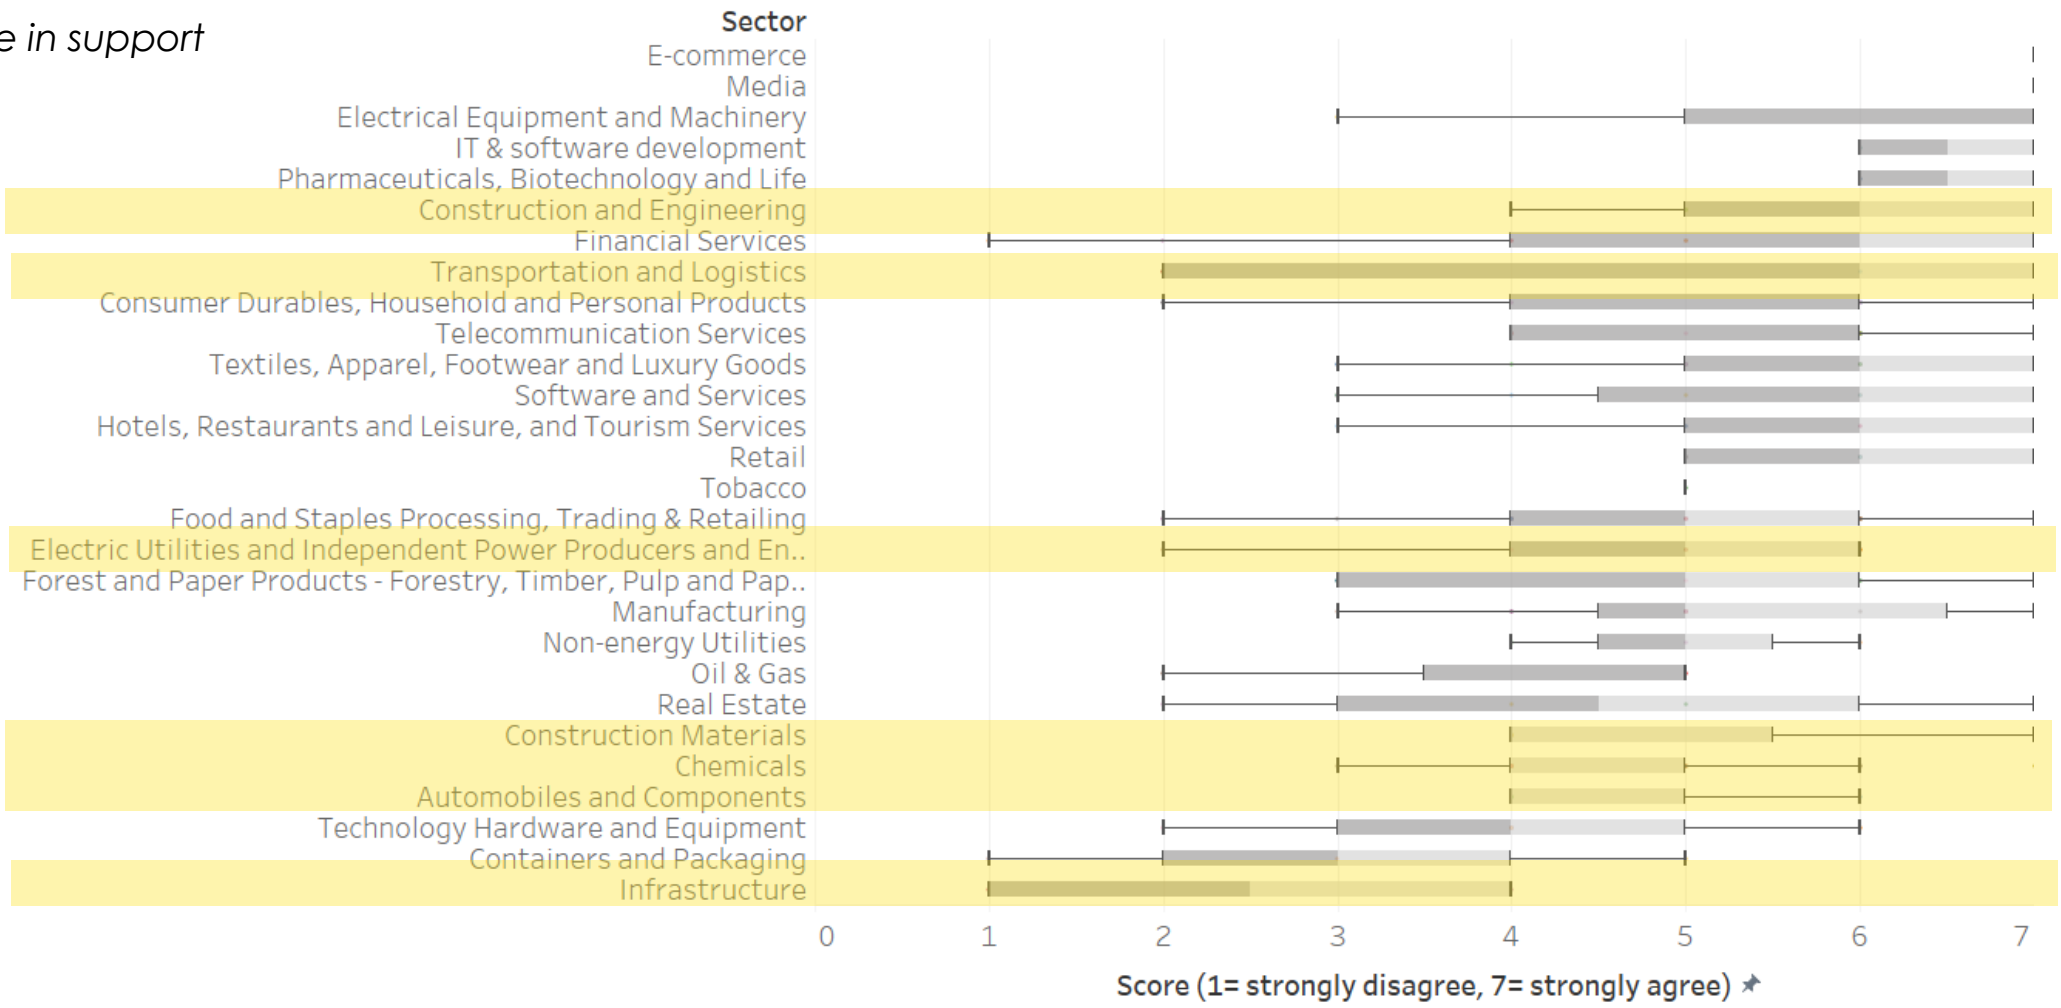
e in support

Sector
E-commerce
Media
Electrical Equipment and Machinery
IT & software development
Pharmaceuticals, Biotechnology and Life
Construction and Engineering
Financial Services
Transportation and Logistics
Consumer Durables, Household and Personal Products
Telecommunication Services
Textiles, Apparel, Footwear and Luxury Goods
Software and Services
Hotels, Restaurants and Leisure, and Tourism Services
Retail
Tobacco
Food and Staples Processing, Trading & Retailing
Electric Utilities and Independent Power Producers and En..
Forest and Paper Products - Forestry, Timber, Pulp and Pap..
Manufacturing
Non-energy Utilities
Oil & Gas
Real Estate
Construction Materials
Chemicals
Automobiles and Components
Technology Hardware and Equipment
Containers and Packaging
Infrastructure

0 1 2 3 4 5 6 7

Score (1= strongly disagree, 7= strongly agree)